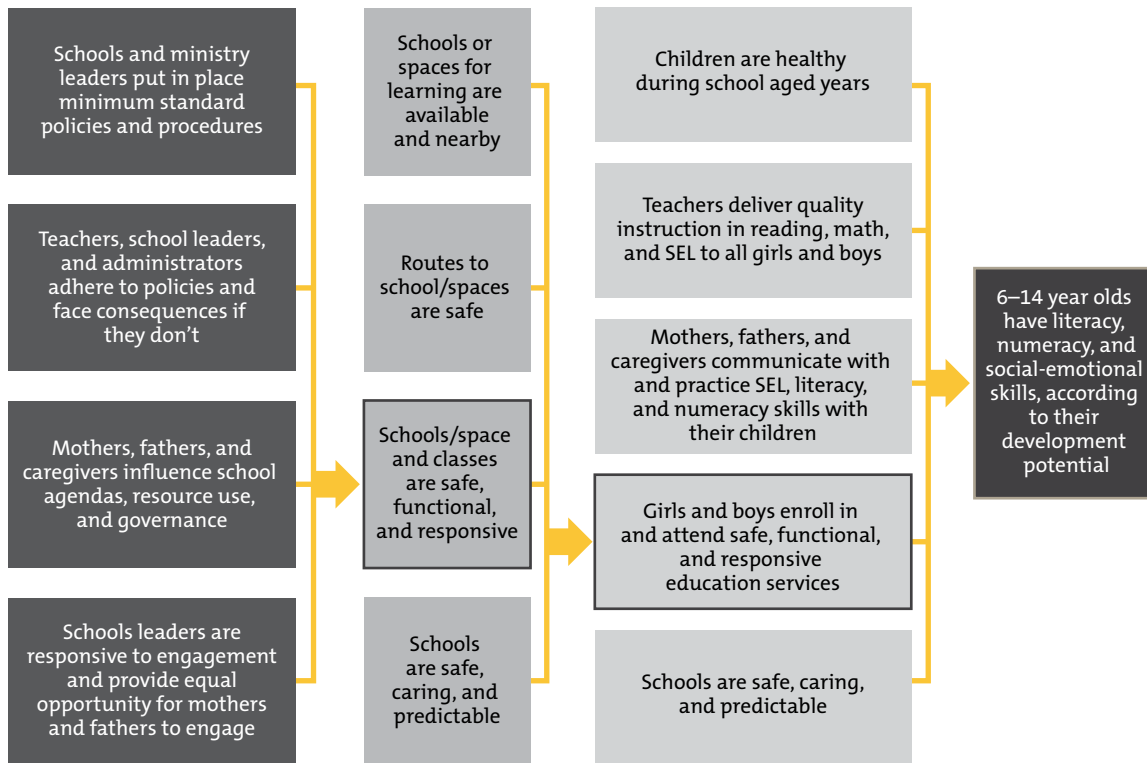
Schools and ministry leaders put in place minimum standard policies and procedures

Teachers, school leaders, and administrators adhere to policies and face consequences if they don't

Mothers, fathers, and caregivers influence school agendas, resource use, and governance

Schools leaders are responsive to engagement and provide equal opportunity for mothers and fathers to engage

Schools or spaces for learning are available and nearby

Routes to school/spaces are safe

Schools/space and classes are safe, functional, and responsive

Schools are safe, caring, and predictable

Children are healthy during school aged years

Teachers deliver quality instruction in reading, math, and SEL to all girls and boys

Mothers, fathers, and caregivers communicate with and practice SEL, literacy, and numeracy skills with their children

Girls and boys enroll in and attend safe, functional, and responsive education services

Schools are safe, caring, and predictable

6–14 year olds have literacy, numeracy, and social-emotional skills, according to their development potential